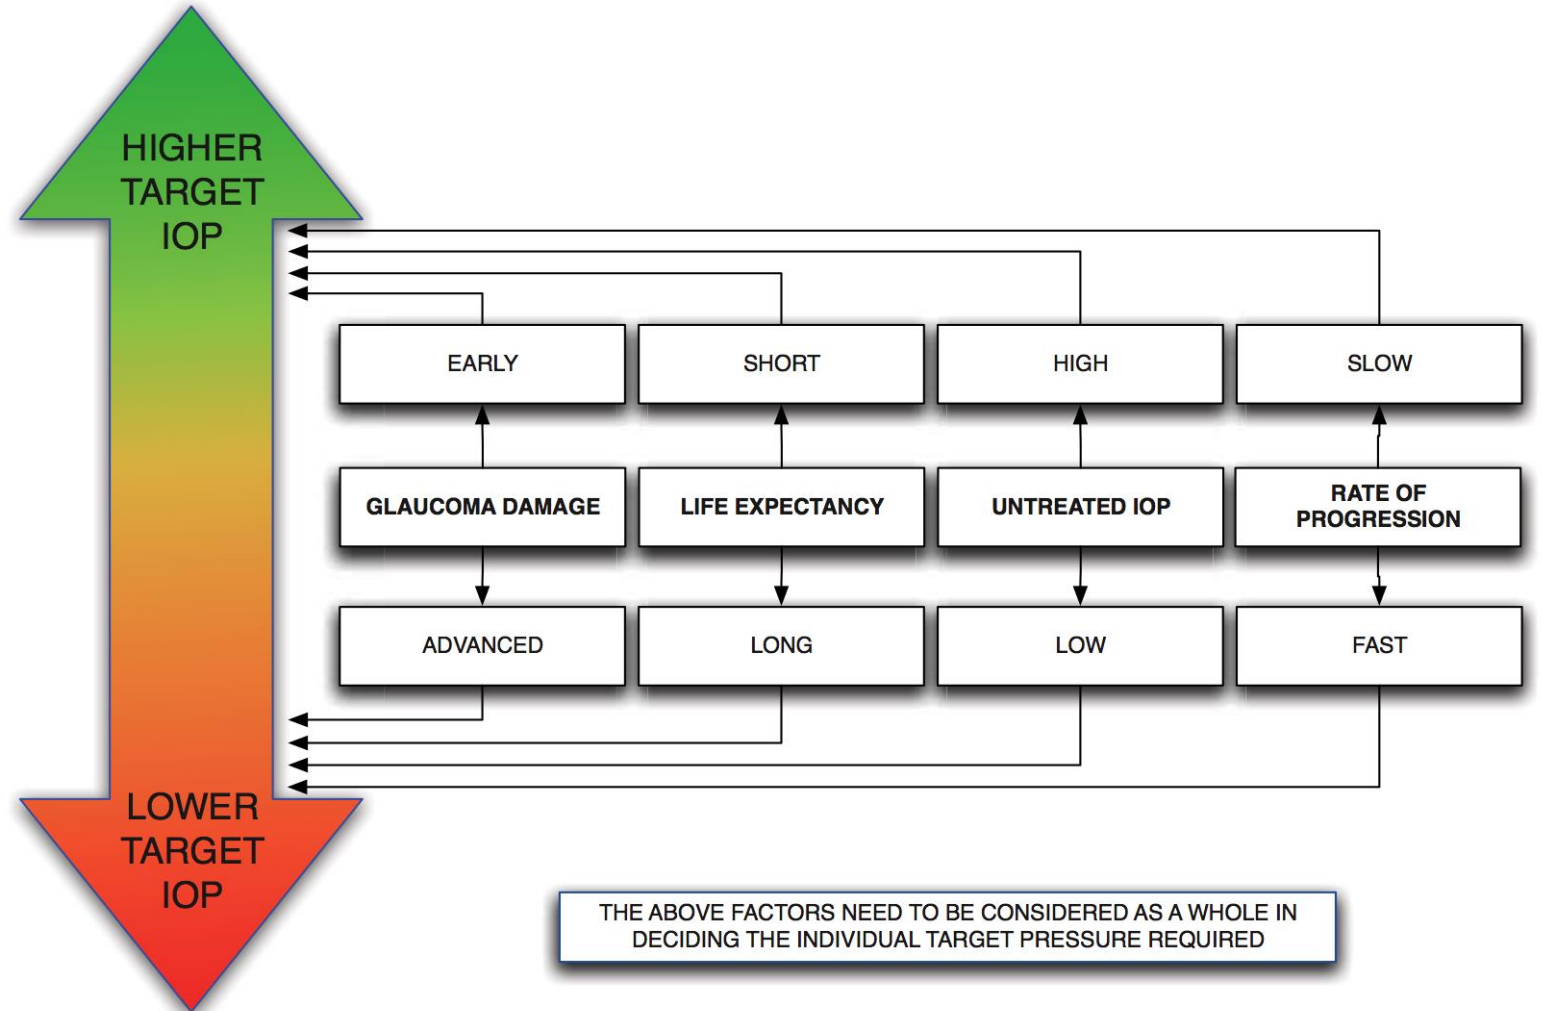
HIGHER TARGET IOP

EARLY

SHORT

HIGH

SLOW

GLAUCOMA DAMAGE

LIFE EXPECTANCY

UNTREATED IOP

RATE OF PROGRESSION

ADVANCED

LONG

LOW

FAST

LOWER TARGET IOP

THE ABOVE FACTORS NEED TO BE CONSIDERED AS A WHOLE IN DECIDING THE INDIVIDUAL TARGET PRESSURE REQUIRED